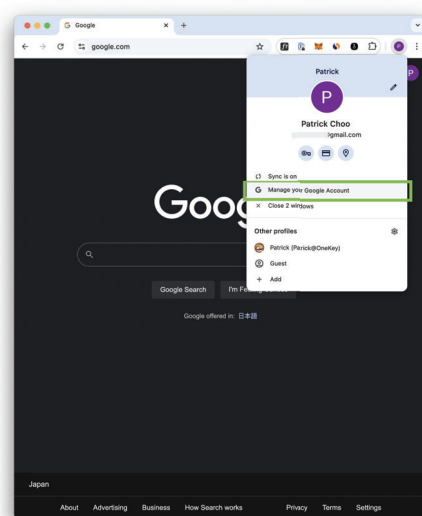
Google

google.com

P

Patrick

P

Patrick Choo

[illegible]gmail.com

Sync is on

Manage your Google Account

Close 2 windows

Other profiles

Patrick (Patrick@OneKey)

Guest

Add

Goog

Google Search

I'm Feeling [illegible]

Google offered in: 日本語

Japan

About Advertising Business How Search works

Privacy Terms Settings